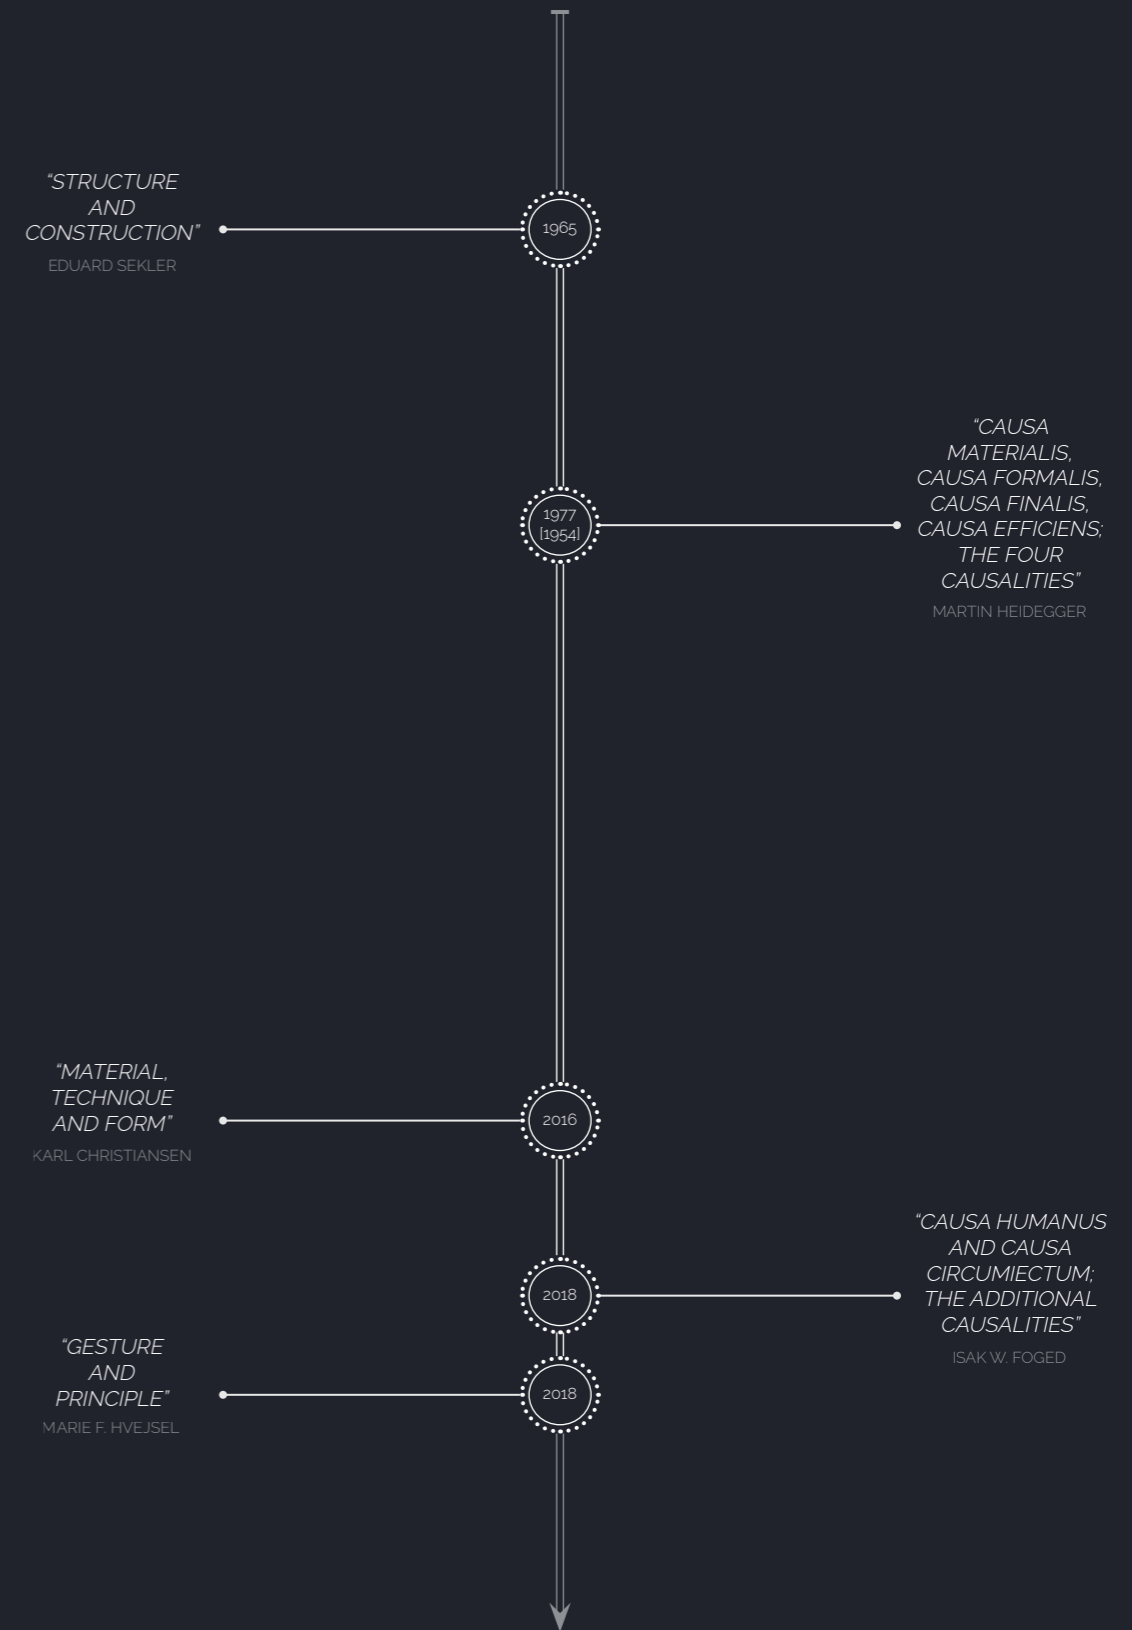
"STRUCTURE AND CONSTRUCTION"
EDUARD SEKLER

1965

1977
[1954]

"CAUSA MATERIALIS, CAUSA FORMALIS, CAUSA FINALIS, CAUSA EFFICIENS; THE FOUR CAUSALITIES"
MARTIN HEIDEGGER

"MATERIAL, TECHNIQUE AND FORM"
KARL CHRISTIANSEN

2016

2018

"CAUSA HUMANUS AND CAUSA CIRCUMIECTUM; THE ADDITIONAL CAUSALITIES"
ISAK W. FOGED

"GESTURE AND PRINCIPLE"
MARIE F. HVEJSEL

2018